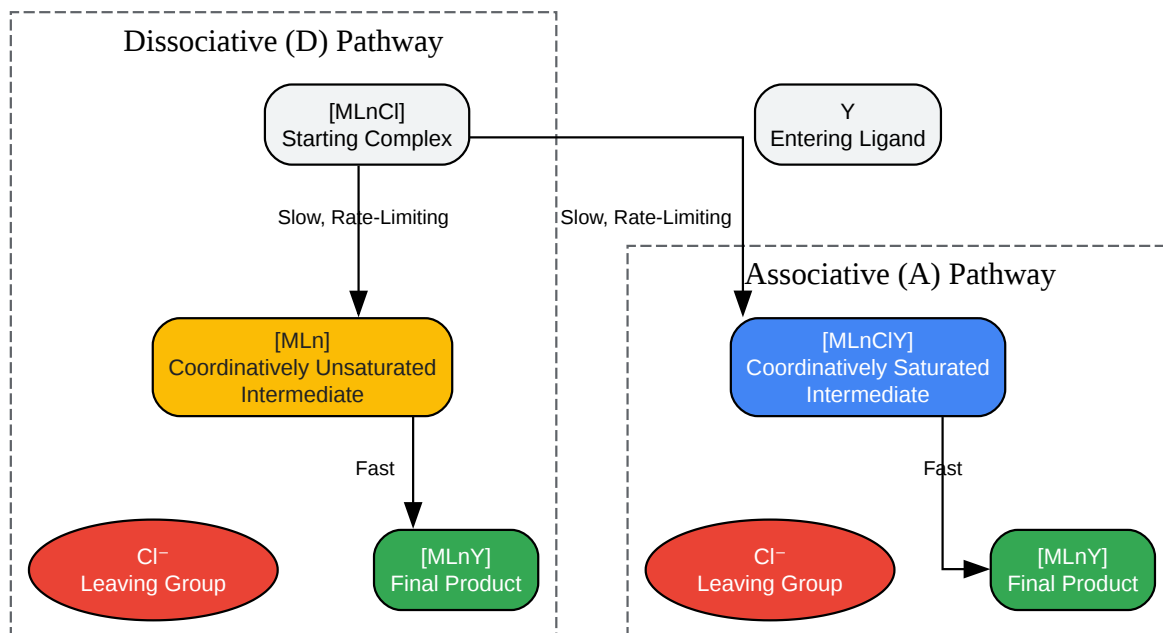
Dissociative (D) Pathway

[MLnCl]
Starting Complex

Y
Entering Ligand

Slow, Rate-Limiting

Slow, Rate-Limiting

Associative (A) Pathway

[MLn]
Coordinatively Unsaturated
Intermediate

[MLnClY]
Coordinatively Saturated
Intermediate

Fast

Fast

Cl⁻
Leaving Group

[MLnY]
Final Product

Cl⁻
Leaving Group

[MLnY]
Final Product